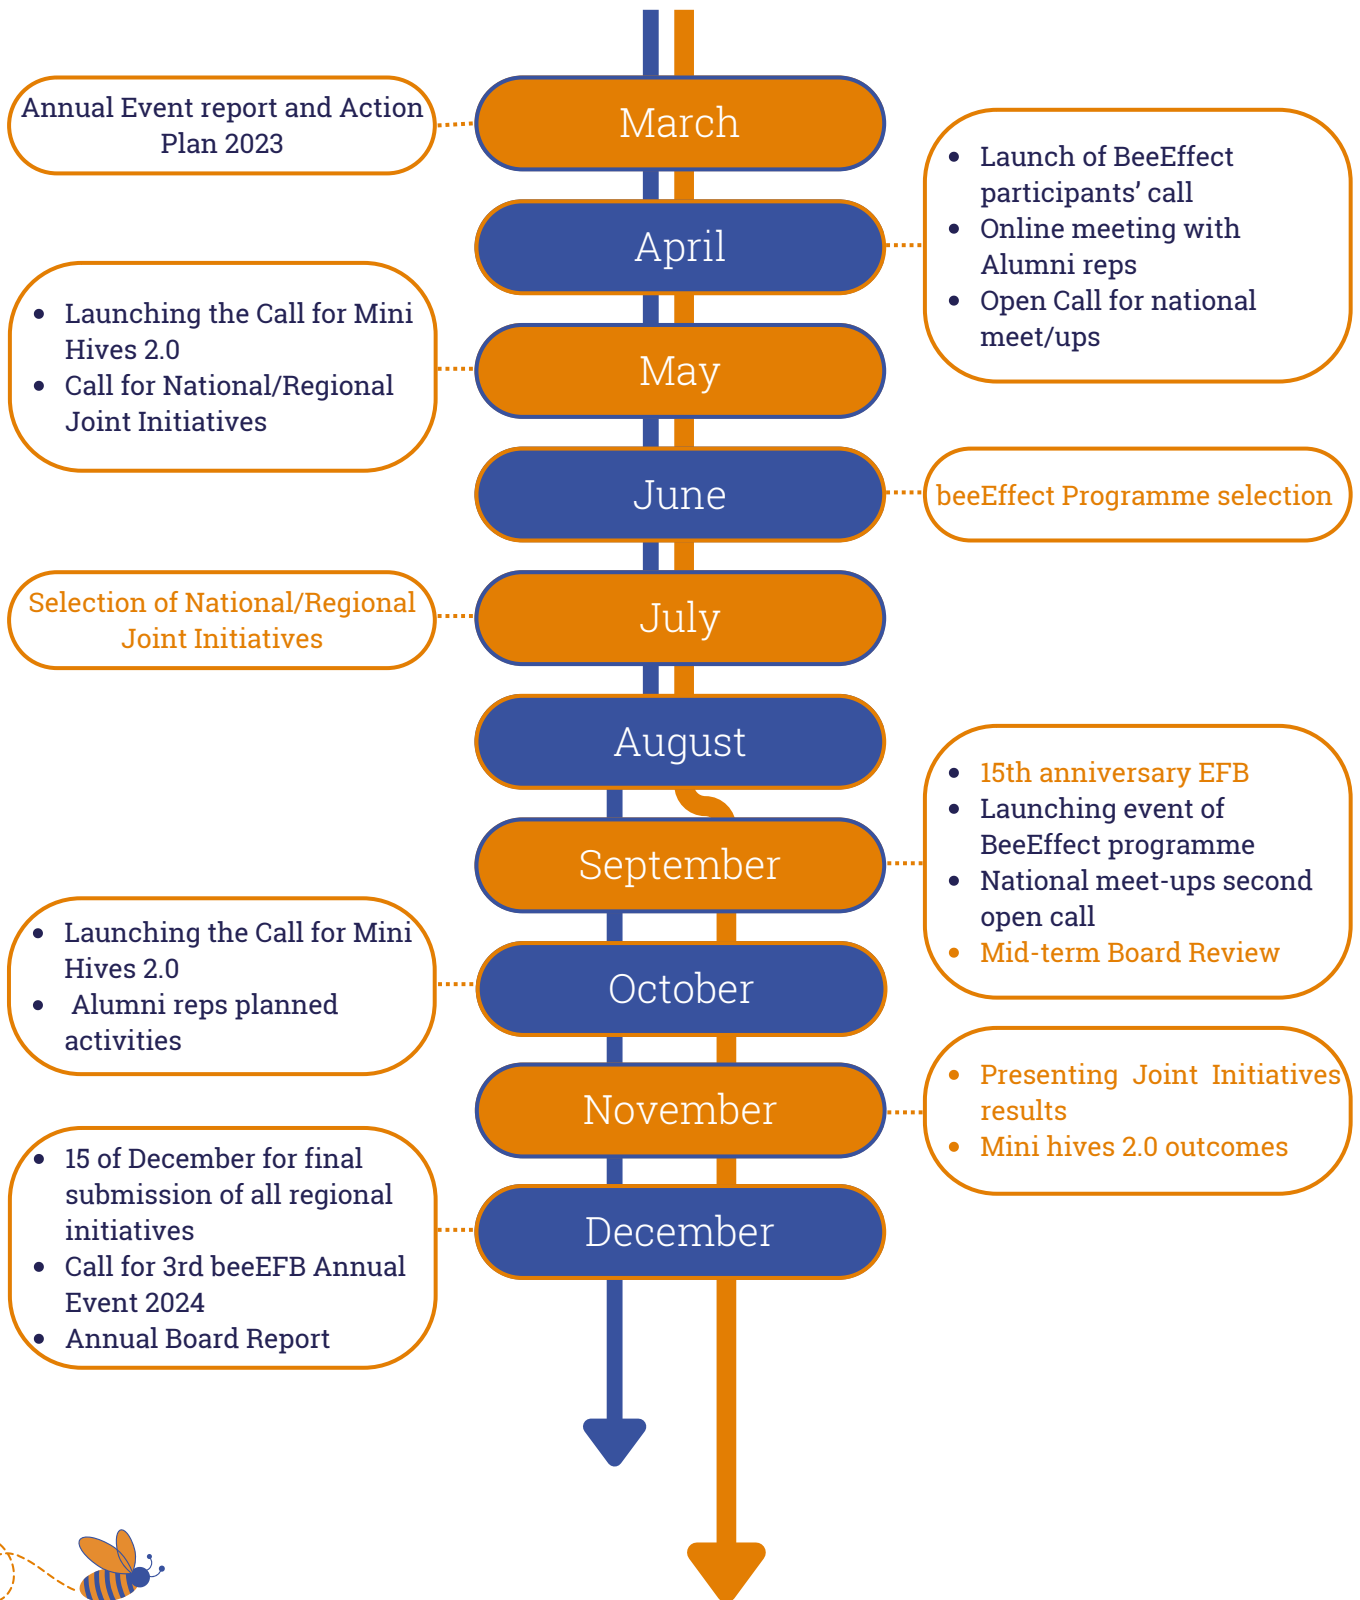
Annual Event report and Action Plan 2023

March

April

- Launch of BeeEffect participants' call
- Online meeting with Alumni reps
- Open Call for national meet/ups

- Launching the Call for Mini Hives 2.0
- Call for National/Regional Joint Initiatives

May

June

beeEffect Programme selection

Selection of National/Regional Joint Initiatives

July

August

- 15th anniversary EFB
- Launching event of BeeEffect programme
- National meet-ups second open call
- Mid-term Board Review

September

- Launching the Call for Mini Hives 2.0
- Alumni reps planned activities

October

November

- Presenting Joint Initiatives results
- Mini hives 2.0 outcomes

- 15 of December for final submission of all regional initiatives
- Call for 3rd beeEFB Annual Event 2024
- Annual Board Report

December